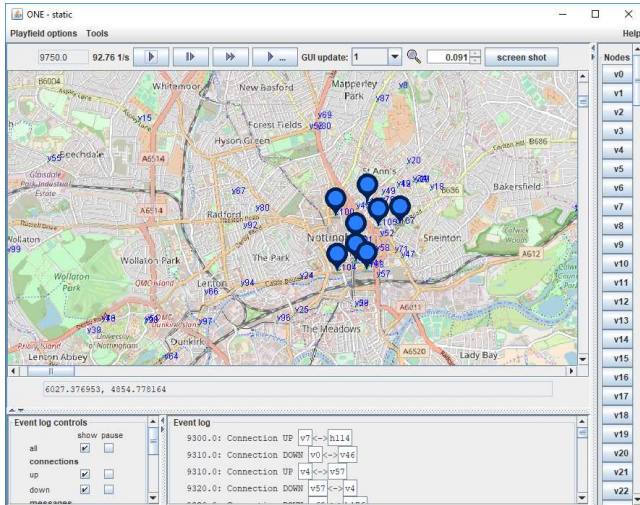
ONE - static

Playfield options Tools

Help

9750.0 92.76 1/s

GUI update: 1

0.091

screen shot

Nodes

v0
v1
v2
v3
v4
v5
v6
v7
v8
v9
v10
v11
v12
v13
v14
v15
v16
v17
v18
v19
v20
v21
v22

Whitemoor
New Basford
Mapperley Park
Forest Fields
Hyson Green
St Ann's
Bakersfield
Radford
Nottingham
Sneinton
Wollaton Park
The Park
Wollaton Park
Lenton
The Meadows
Dunkirk
Lenton Abbey
Lady Bay
Sherwood Rise

v15
v55
v69
v5
v87
v8
v20
v24
v18
v49
v4
v87
v80
v92
v52
v107
v109
v58
v71
v47
v57
v104
v24
v94
v99
v96
v98
v38
v97
v64
v66
v100

6027.376953, 4854.778164

Event log controls
show pause
all
connections
up
down
messages

Event log
9300.0: Connection UP v7<->h114
9310.0: Connection DOWN v0<->v46
9310.0: Connection UP v4<->v57
9320.0: Connection DOWN v57<->v4